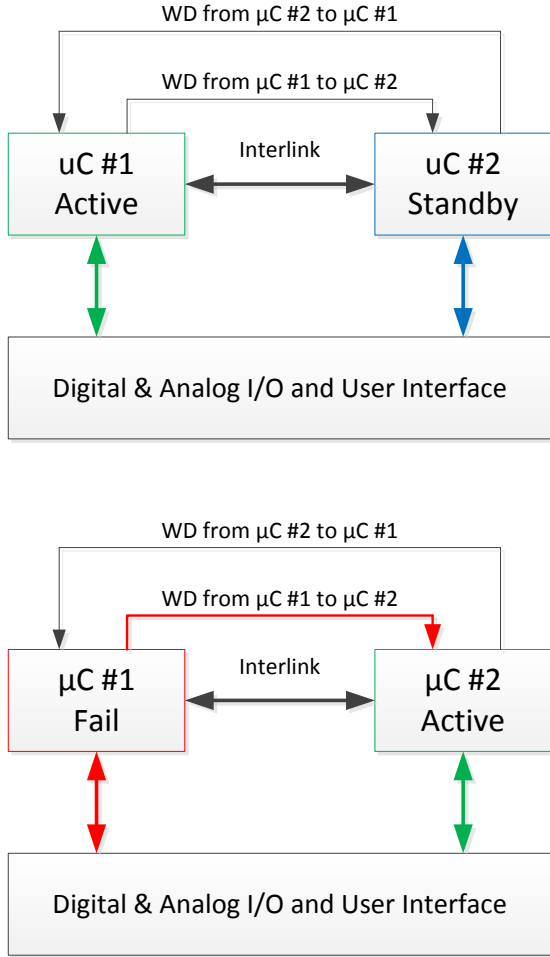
WD from µC #2 to µC #1

WD from µC #1 to µC #2

uC #1
Active

Interlink

uC #2
Standby

Digital & Analog I/O and User Interface

WD from µC #2 to µC #1

WD from µC #1 to µC #2

µC #1
Fail

Interlink

µC #2
Active

Digital & Analog I/O and User Interface